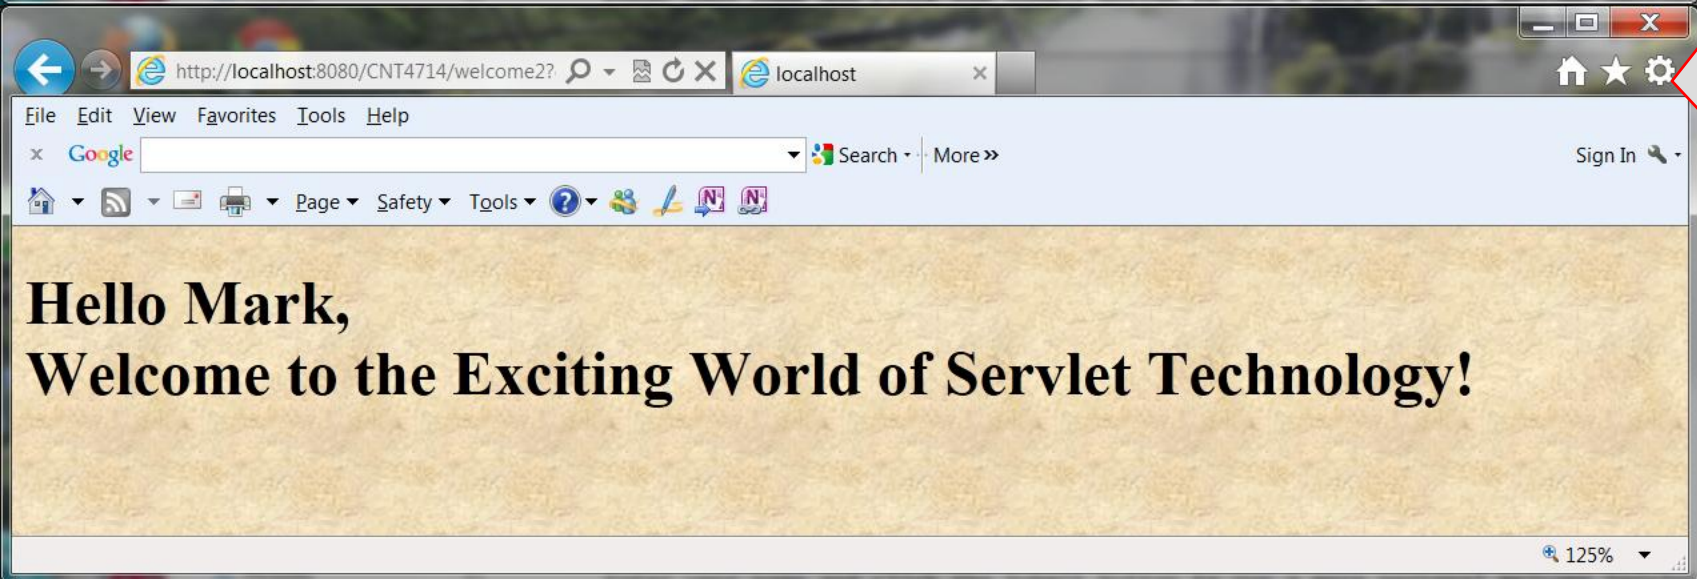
http://localhost:8080/CNT4714/welcome2?

localhost

File Edit View Favorites Tools Help

Google

Search · More »

Sign In

Page Safety Tools

Hello Mark,
Welcome to the Exciting World of Servlet Technology!

125%